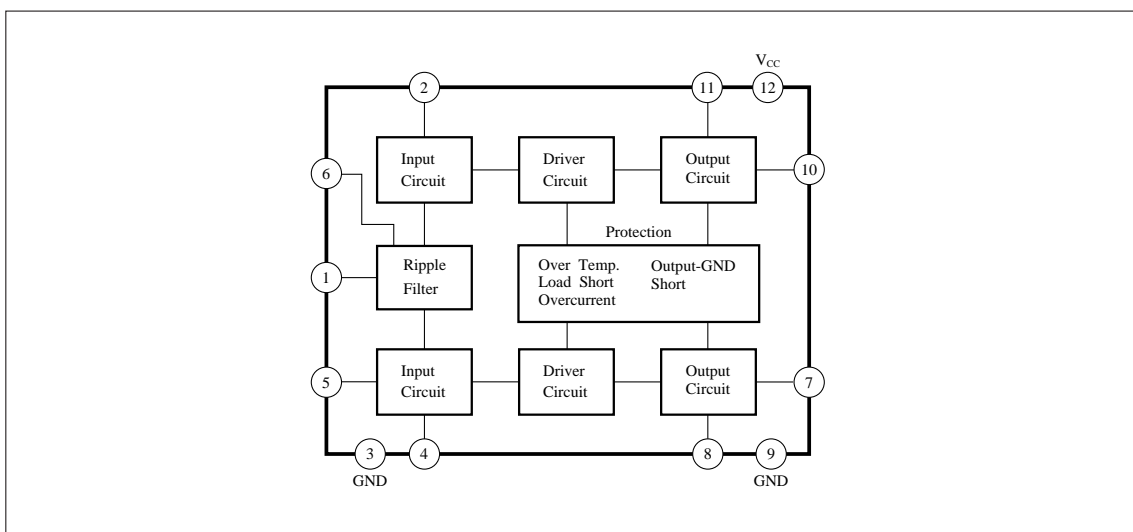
$V_{CC}$

2

11

12

Input Circuit

Driver Circuit

Output Circuit

6

10

Protection

1

Ripple Filter

Over Temp.
Load Short
Overcurrent

Output-GND Short

5

Input Circuit

Driver Circuit

Output Circuit

7

3

4

8

9

GND

GND